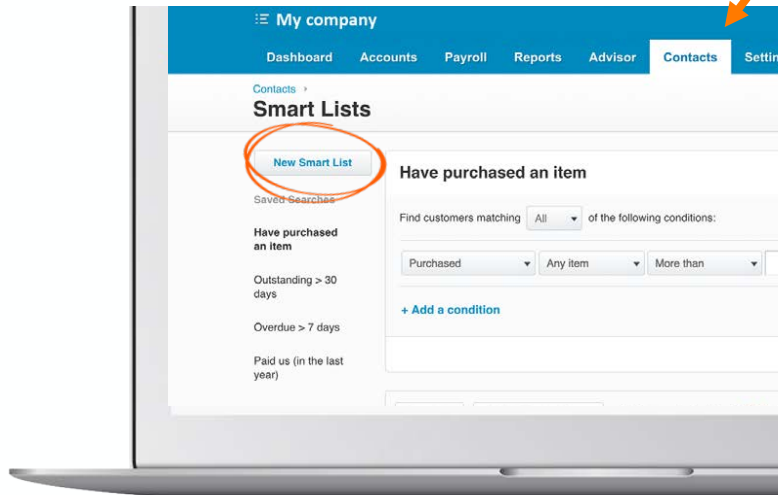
My company

Dashboard Accounts Payroll Reports Advisor Contacts Settin

Contacts ›

Smart Lists

New Smart List

Saved Searches

Have purchased an item

Outstanding > 30 days

Overdue > 7 days

Paid us (in the last year)

Have purchased an item

Find customers matching All of the following conditions:

Purchased Any item More than

+ Add a condition